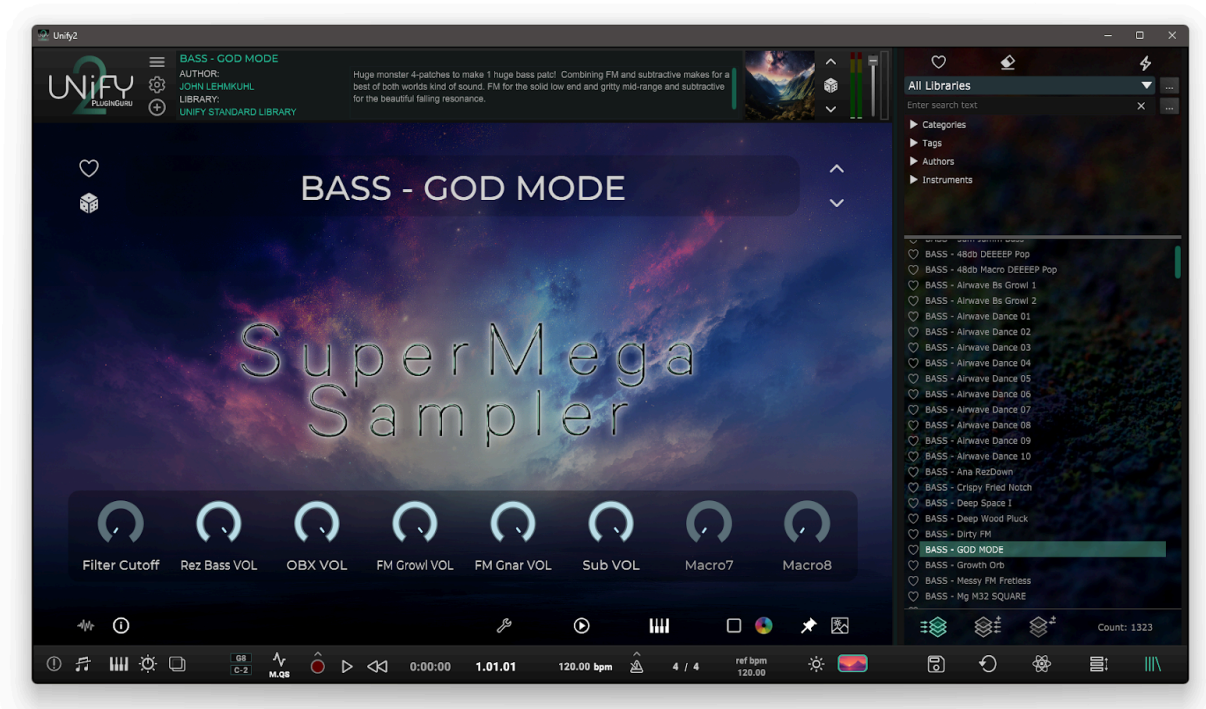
Unify2

UNIFY 2 PLUGINGURU

BASS - GOD MODE
AUTHOR:
JOHN LEHMKUHL
LIBRARY:
UNIFY STANDARD LIBRARY

Huge monster 4-patches to make 1 huge bass patch! Combining FM and subtractive makes for a best of both worlds kind of sound. FM for the solid low end and gritty mid-range and subtractive for the beautiful falling resonance.

BASS - GOD MODE

SuperMega Sampler

Filter Cutoff
Rez Bass VOL
OBX VOL
FM Growl VOL
FM Gnar VOL
Sub VOL
Macro7
Macro8

All Libraries
Enter search text
Categories
Tags
Authors
Instruments

BASS - 48db DEEEEP Pop
BASS - 48db Macro DEEEEP Pop
BASS - Airwave Bs Growl 1
BASS - Airwave Bs Growl 2
BASS - Airwave Dance 01
BASS - Airwave Dance 02
BASS - Airwave Dance 03
BASS - Airwave Dance 04
BASS - Airwave Dance 05
BASS - Airwave Dance 06
BASS - Airwave Dance 07
BASS - Airwave Dance 08
BASS - Airwave Dance 09
BASS - Airwave Dance 10
BASS - Ana RezDown
BASS - Crispy Fried Notch
BASS - Deep Space I
BASS - Deep Wood Pluck
BASS - Dirty FM
BASS - GOD MODE
BASS - Growth Orb
BASS - Messy FM Fretless
BASS - Mg M32 SQUARE

Count: 1323

G8
C-2
M.QS
0:00:00
1.01.01
120.00 bpm
4 / 4
ref bpm
120.00